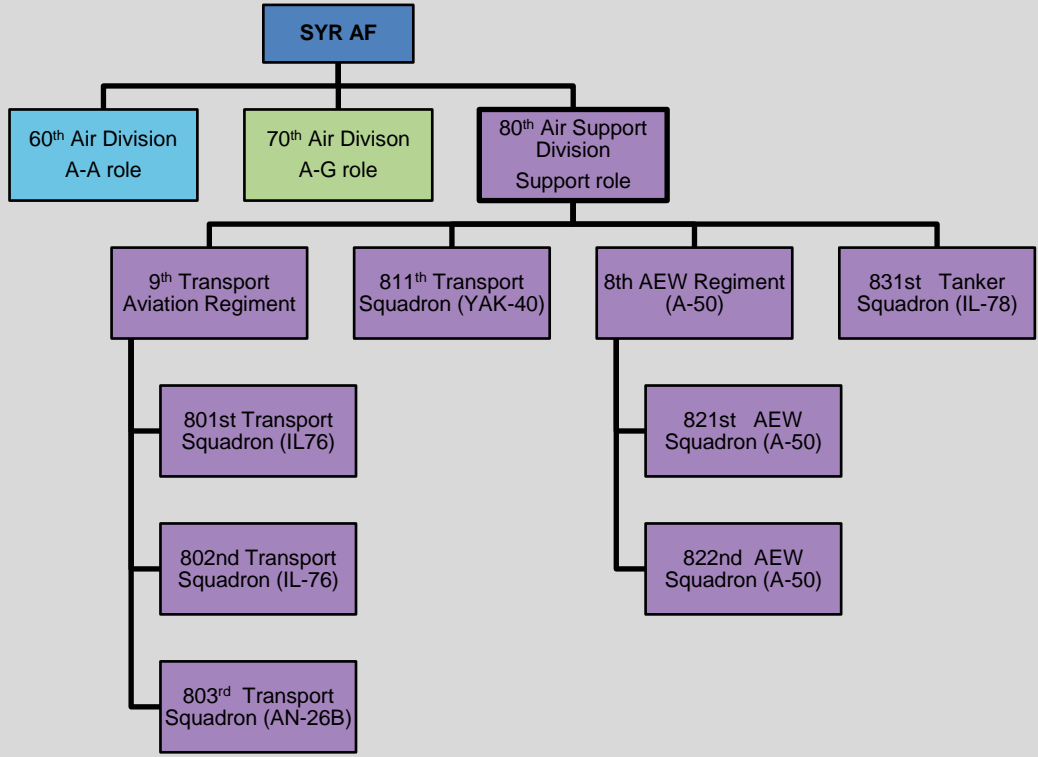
SYR AF

60$^{th}$ Air Division
A-A role

70$^{th}$ Air Divison
A-G role

80$^{th}$ Air Support Division
Support role

9$^{th}$ Transport Aviation Regiment

811$^{th}$ Transport Squadron (YAK-40)

8th AEW Regiment (A-50)

831st Tanker Squadron (IL-78)

801st Transport Squadron (IL76)

802nd Transport Squadron (IL-76)

803$^{rd}$ Transport Squadron (AN-26B)

821st AEW Squadron (A-50)

822nd AEW Squadron (A-50)